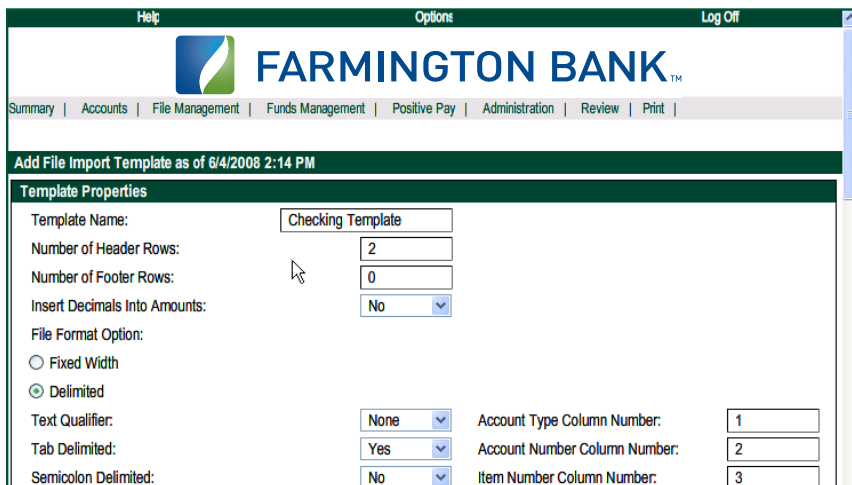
Help Options Log Off

FARMINGTON BANK™

Summary | Accounts | File Management | Funds Management | Positive Pay | Administration | Review | Print |

Add File Import Template as of 6/4/2008 2:14 PM

Template Properties

Template Name: Checking Template

Number of Header Rows: 2

Number of Footer Rows: 0

Insert Decimals Into Amounts: No

File Format Option:

Fixed Width

Delimited

Text Qualifier: None

Account Type Column Number: 1

Tab Delimited: Yes

Account Number Column Number: 2

Semicolon Delimited: No

Item Number Column Number: 3